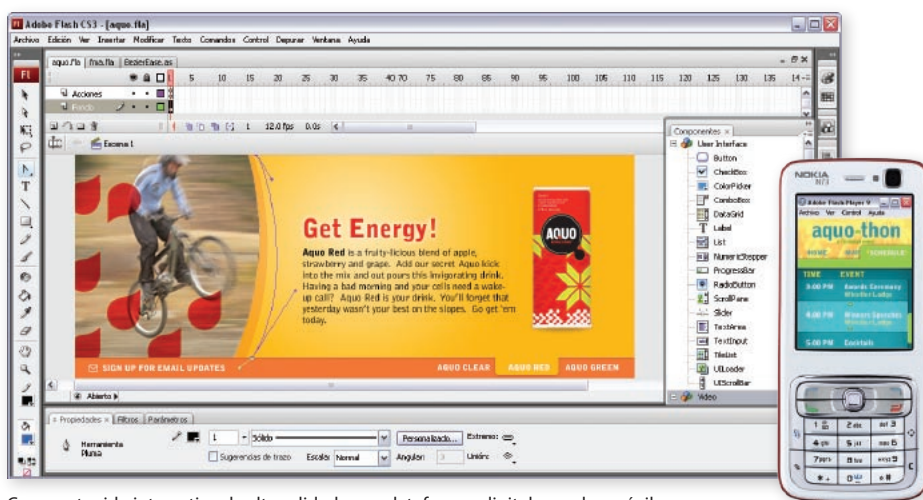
Adobe Flash CS3 - [aquo.fla]

Archivo Edición Ver Insertar Modificar Texto Comandos Control Depurar Ventana Ayuda

aquo.fla | fnxs.fla | BezierEase.as

Acciones
Fondo

5 10 15 20 25 30 35 40 70 75 80 85 90 95 100 105 110 115 120 125 130 135 14

1 12.0 fps 0.0s

Escena 1

Get Energy!

Aquo Red is a fruity-licious blend of apple, strawberry and grape. Add our secret Aquo kick into the mix and out pours this invigorating drink. Having a bad morning and your cells need a wake-up call? Aquo Red is your drink. You'll forget that yesterday wasn't your best on the slopes. Go get 'em today.

AQUO

SIGN UP FOR EMAIL UPDATES

AQUO CLEAR AQUO RED AQUO GREEN

Abierto

Componentes
User Interface
Button
CheckBox
ColorPicker
ComboBox
DataGrid
Label
List
NumericStepper
ProgressBar
RadioButton
ScrollPane
Slider
TextArea
TextInput
TileList
UILoader
UIScrollBar
Video

Propiedades | Filtros | Parámetros

Herramienta Pluma

1 Sólido Personalizado... Extremo:
Sugerencias de trazo Escala: Normal Ángulos: 3 Unión:

NOKIA N73

Adobe Flash Player 9
Archivo Ver Control Ayuda

aquo-thon

TIME EVENT
5:00 PM
4:00 PM
5:00 PM Cocktails

1 2 abc 3 def
4 ghi 5 jkl 6 mno
7 pqrs 8 tuv 9 wxyz
* + 0 #

C